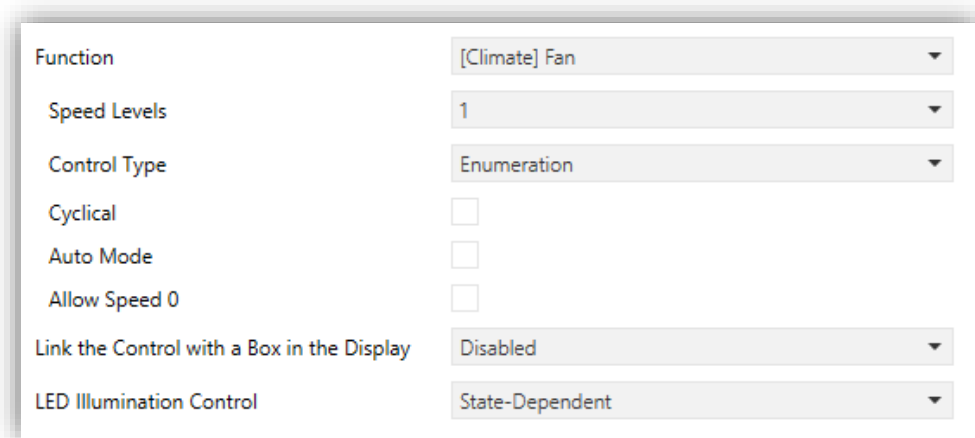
| | |
|---|---|
| Function | [Climate] Fan |
| Speed Levels | 1 |
| Control Type | Enumeration |
| Cyclical | |
| Auto Mode | |
| Allow Speed 0 | |
| Link the Control with a Box in the Display | Disabled |
| LED Illumination Control | State-Dependent |